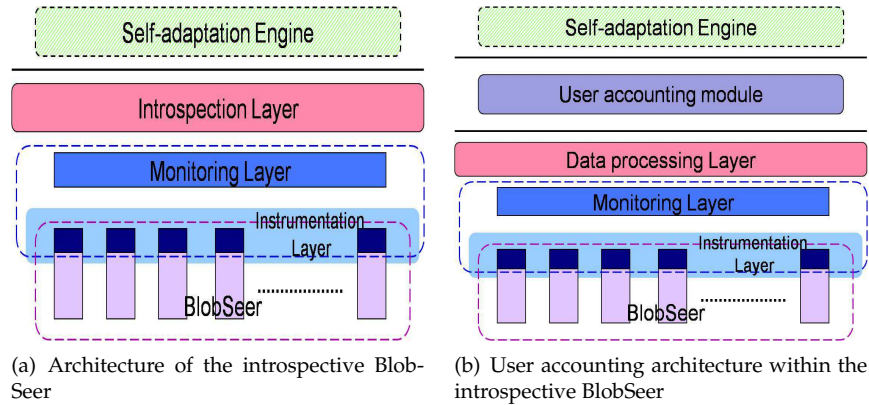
Self-adaptation Engine

Introspection Layer

Monitoring Layer

Instrumentation Layer

BlobSeer

(a) Architecture of the introspective BlobSeer

Self-adaptation Engine

User accounting module

Data processing Layer

Monitoring Layer

Instrumentation Layer

BlobSeer

(b) User accounting architecture within the introspective BlobSeer